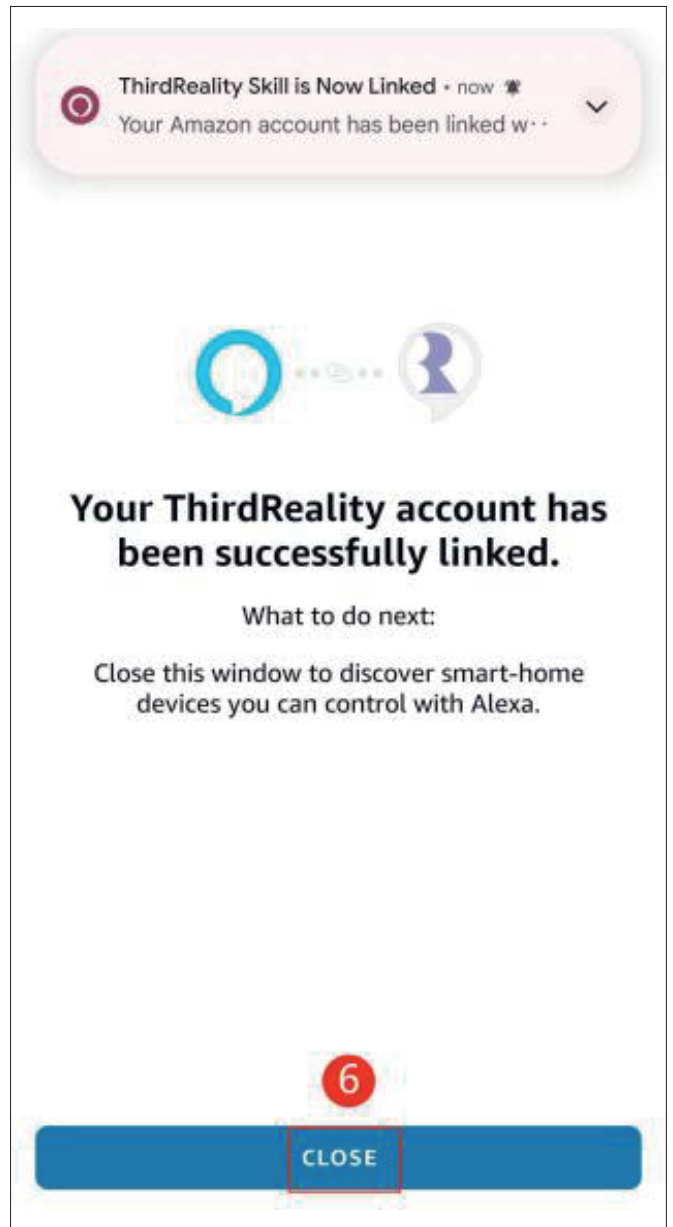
ThirdReality Skill is Now Linked • now
Your Amazon account has been linked w··

Your ThirdReality account has been successfully linked.

What to do next:

Close this window to discover smart-home devices you can control with Alexa.

6

CLOSE